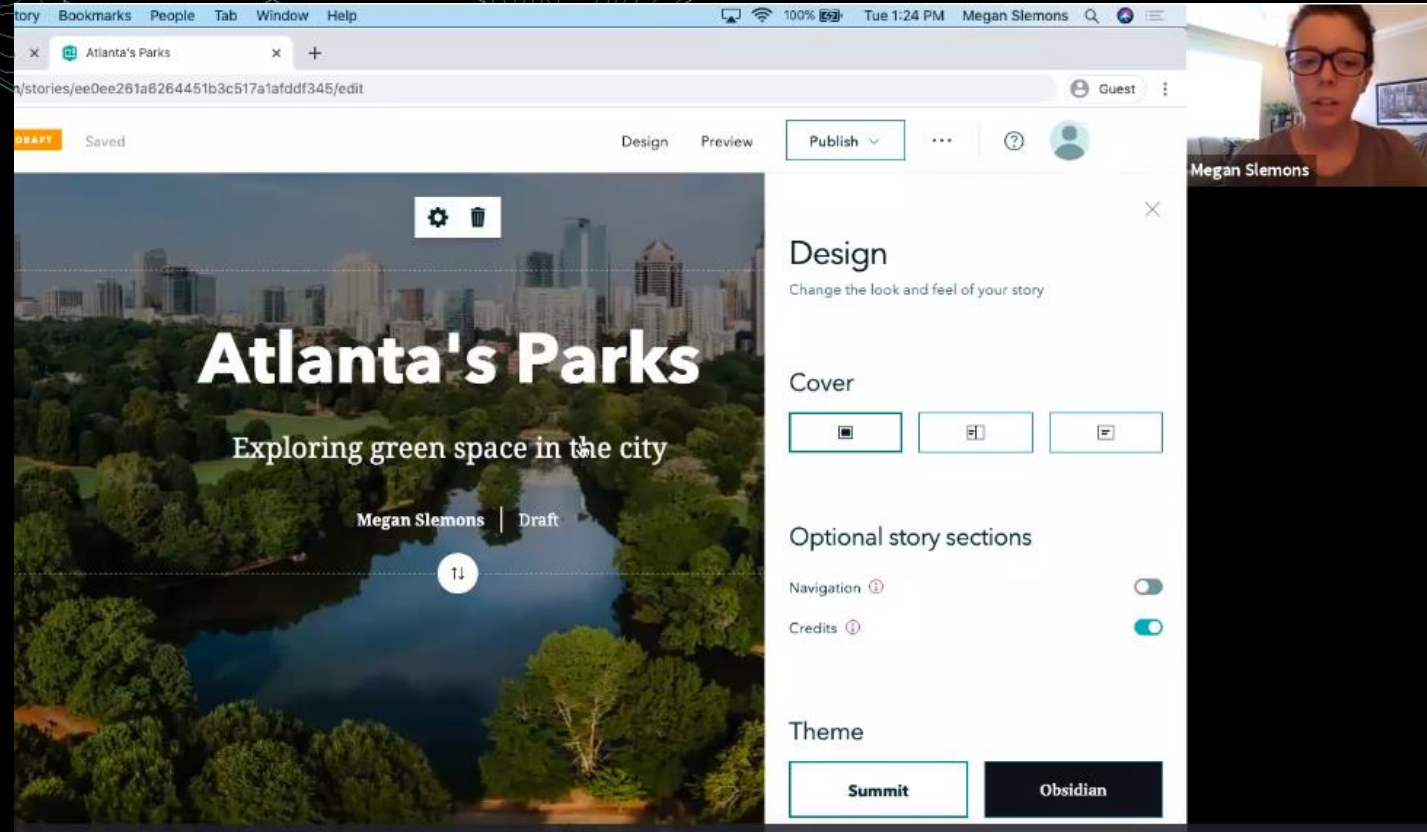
tory Bookmarks People Tab Window Help
100% Tue 1:24 PM Megan Slemons

Atlanta's Parks
n/stories/ee0ee261a6264451b3c517a1afddf345/edit
Guest

DRAFT Saved
Design Preview Publish

Atlanta's Parks
Exploring green space in the city
Megan Slemons | Draft

Design
Change the look and feel of your story

Cover

Optional story sections
Navigation
Credits

Theme
Summit
Obsidian

Megan Slemons